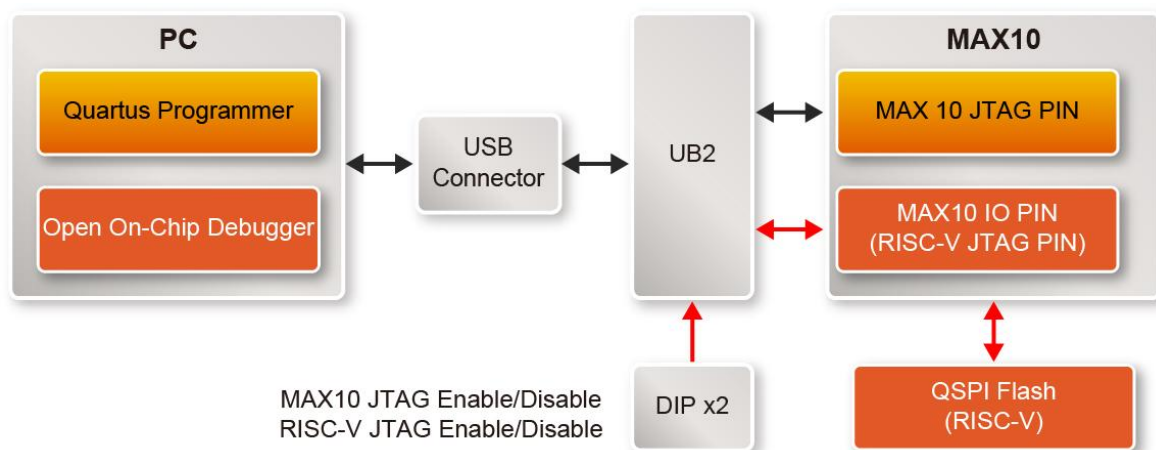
PC

Quartus Programmer

Open On-Chip Debugger

USB Connector

UB2

MAX10

MAX 10 JTAG PIN

MAX10 IO PIN (RISC-V JTAG PIN)

MAX10 JTAG Enable/Disable
RISC-V JTAG Enable/Disable

DIP x2

QSPI Flash (RISC-V)